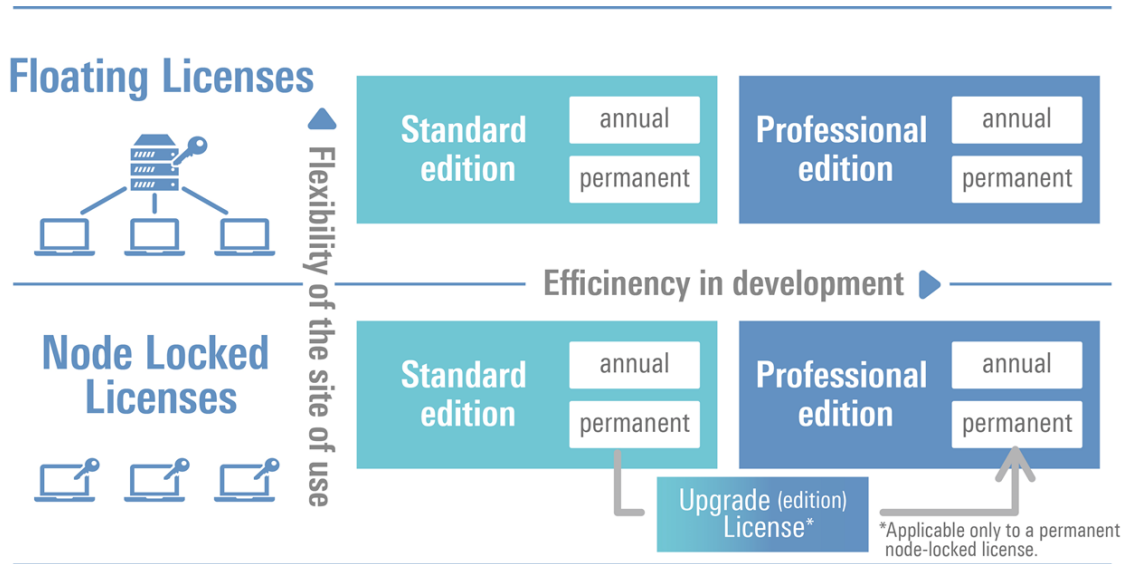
Floating Licenses

Flexibility of the site of use

Standard edition

annual

permanent

Professional edition

annual

permanent

Efficinency in development

Node Locked Licenses

Standard edition

annual

permanent

Professional edition

annual

permanent

Upgrade (edition) License*

*Applicable only to a permanent node-locked license.